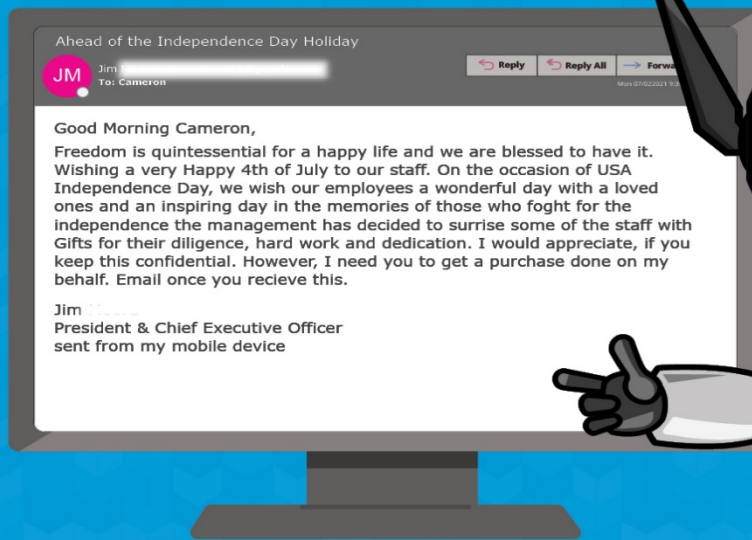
Ahead of the Independence Day Holiday

JM

Jim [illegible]
To: Cameron

Reply | Reply All | Forwa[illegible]

Mon 07/02/2021 9:3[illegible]

Good Morning Cameron,

Freedom is quintessential for a happy life and we are blessed to have it. Wishing a very Happy 4th of July to our staff. On the occasion of USA Independence Day, we wish our employees a wonderful day with a loved ones and an inspiring day in the memories of those who foght for the independence the management has decided to surrise some of the staff with Gifts for their diligence, hard work and dedication. I would appreciate, if you keep this confidential. However, I need you to get a purchase done on my behalf. Email once you recieve this.

Jim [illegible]
President & Chief Executive Officer
sent from my mobile device